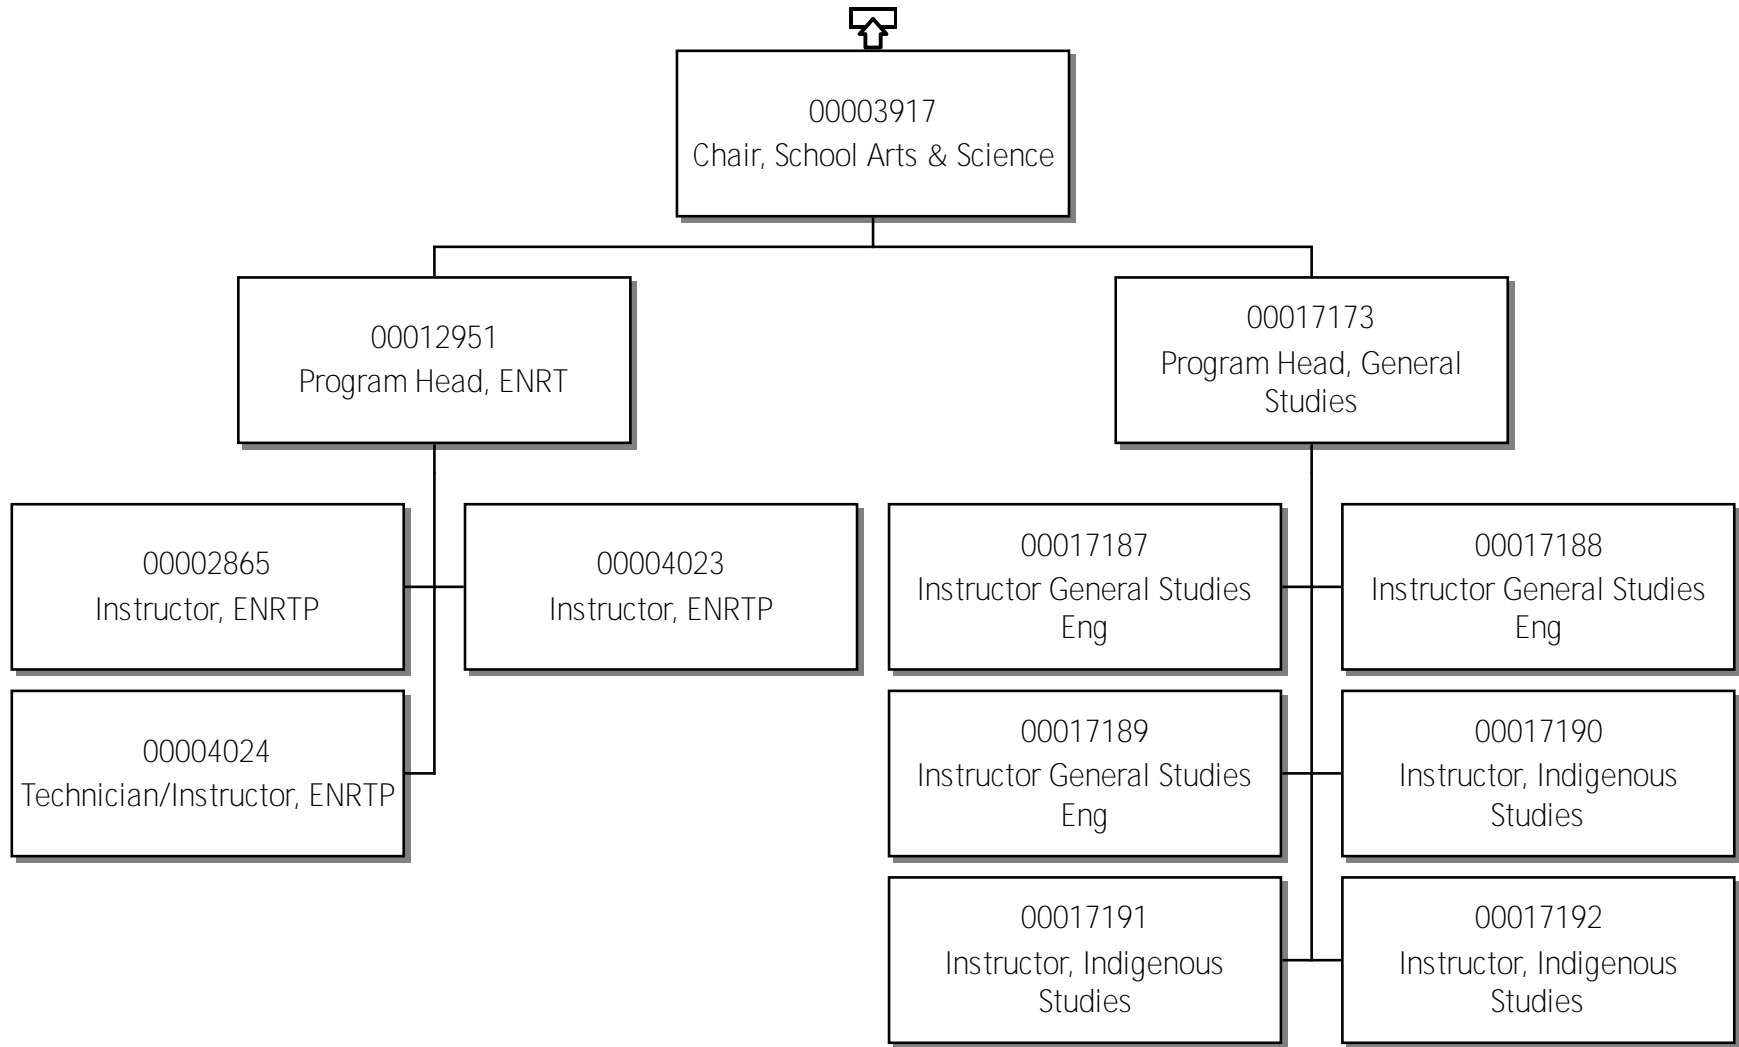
00003917
Chair, School Arts & Science

00012951
Program Head, ENRT

00017173
Program Head, General Studies

00002865
Instructor, ENRTP

00004023
Instructor, ENRTP

00004024
Technician/Instructor, ENRTP

00017187
Instructor General Studies Eng

00017188
Instructor General Studies Eng

00017189
Instructor General Studies Eng

00017190
Instructor, Indigenous Studies

00017191
Instructor, Indigenous Studies

00017192
Instructor, Indigenous Studies